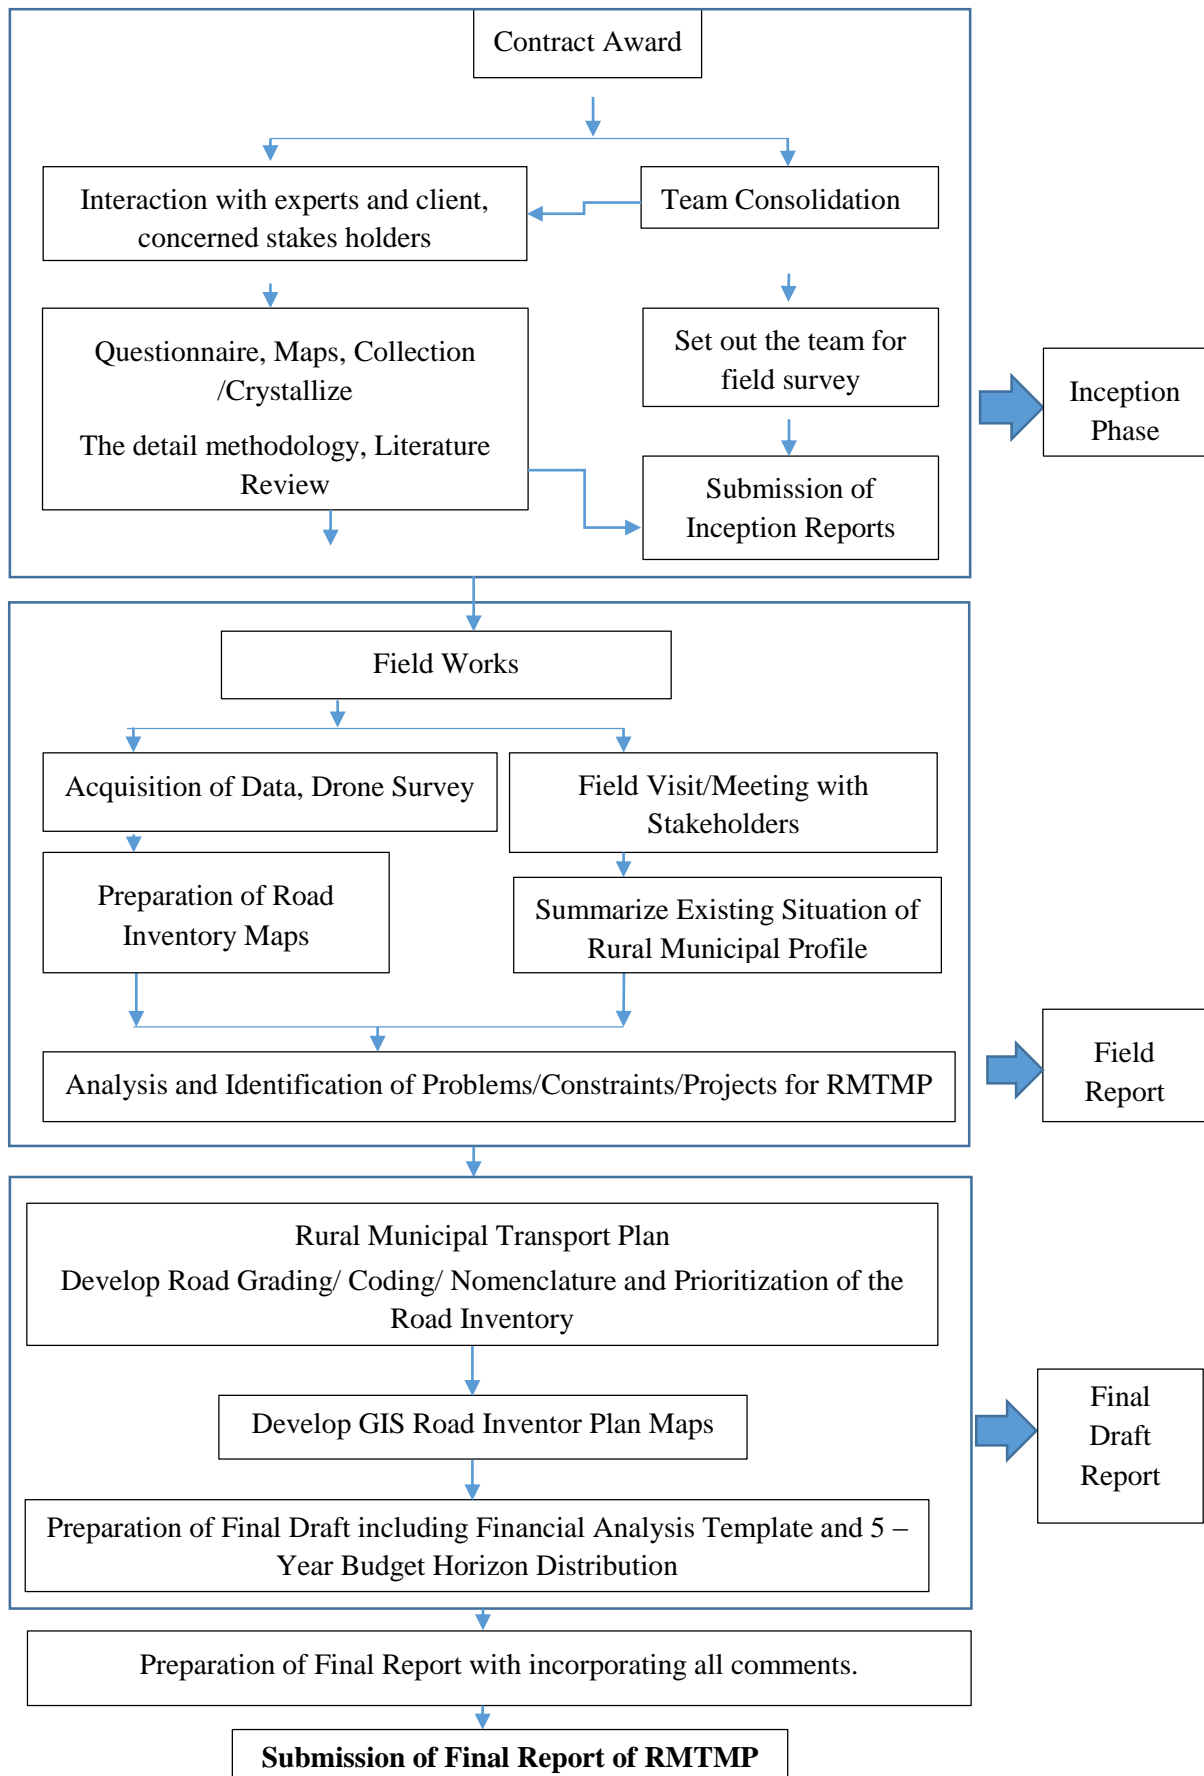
Contract Award

Interaction with experts and client, concerned stakes holders

Team Consolidation

Questionnaire, Maps, Collection /Crystallize

The detail methodology, Literature Review

Set out the team for field survey

Submission of Inception Reports

Inception Phase

Field Works

Acquisition of Data, Drone Survey

Field Visit/Meeting with Stakeholders

Preparation of Road Inventory Maps

Summarize Existing Situation of Rural Municipal Profile

Analysis and Identification of Problems/Constraints/Projects for RMTMP

Field Report

Rural Municipal Transport Plan

Develop Road Grading/ Coding/ Nomenclature and Prioritization of the Road Inventory

Develop GIS Road Inventor Plan Maps

Preparation of Final Draft including Financial Analysis Template and 5 – Year Budget Horizon Distribution

Final Draft Report

Preparation of Final Report with incorporating all comments.

Submission of Final Report of RMTMP